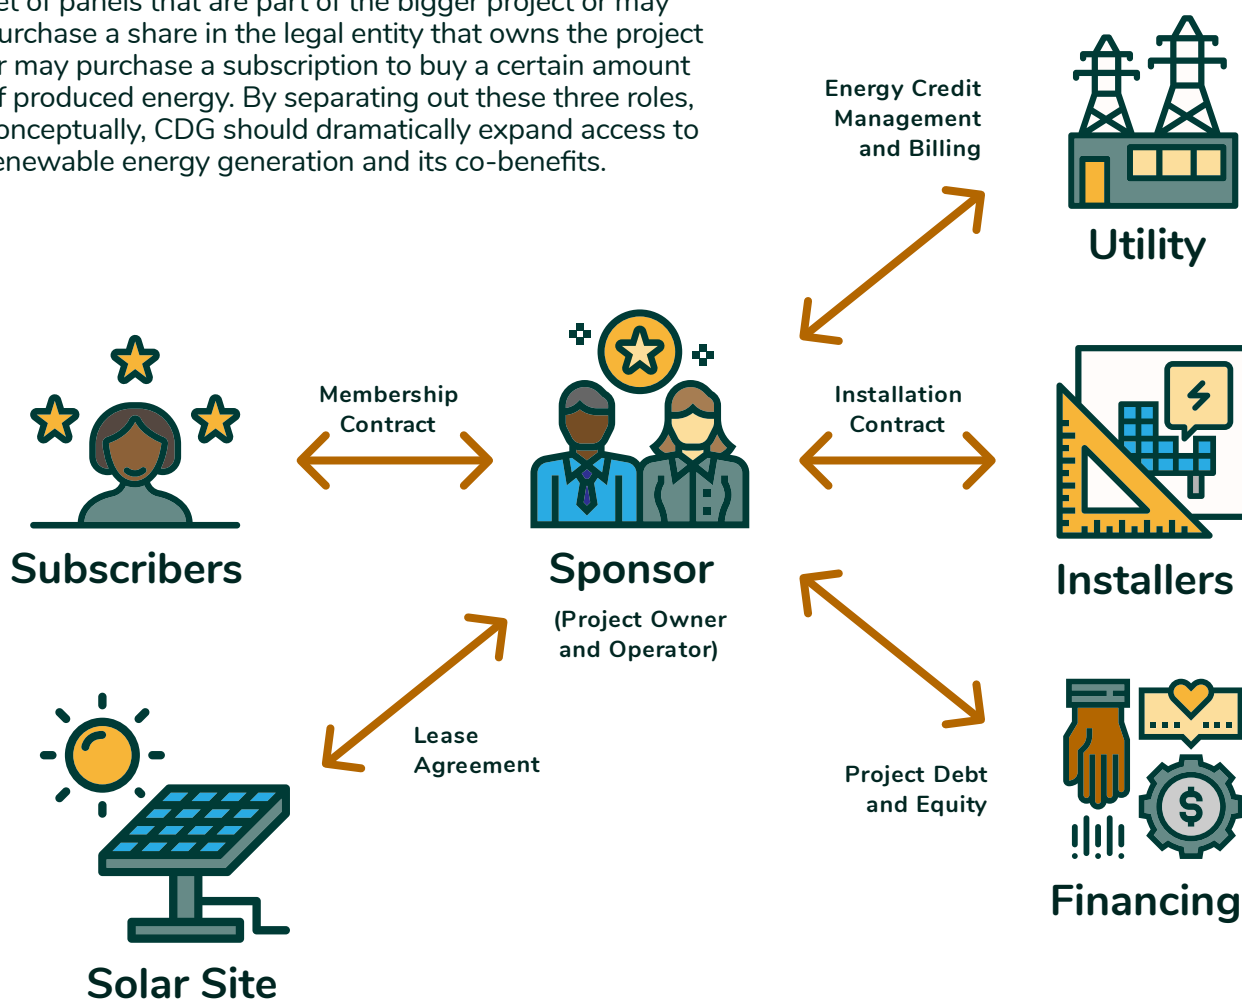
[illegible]et of panels that are part of the bigger project or may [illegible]urchase a share in the legal entity that owns the project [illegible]r may purchase a subscription to buy a certain amount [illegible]f produced energy. By separating out these three roles, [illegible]onceptually, CDG should dramatically expand access to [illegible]enewable energy generation and its co-benefits.

Energy Credit Management and Billing

Utility

Membership Contract

Installation Contract

Subscribers

Sponsor

(Project Owner and Operator)

Installers

Lease Agreement

Project Debt and Equity

Financing

Solar Site